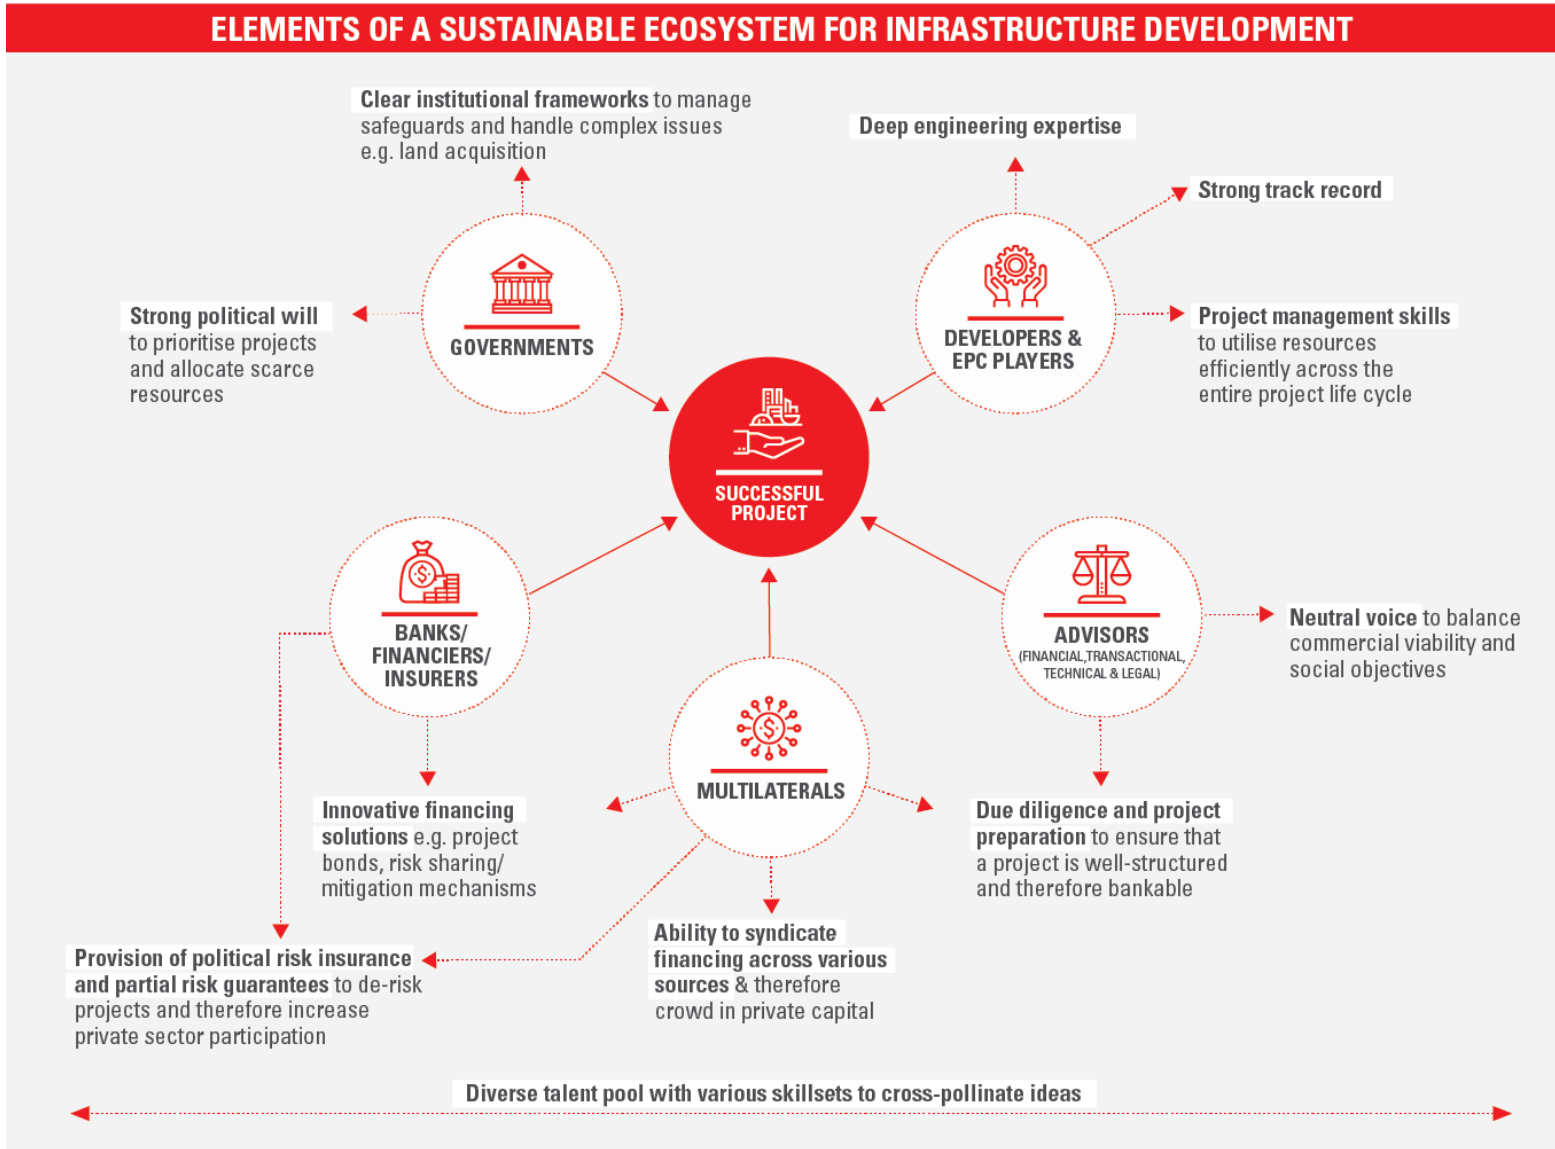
ELEMENTS OF A SUSTAINABLE ECOSYSTEM FOR INFRASTRUCTURE DEVELOPMENT

Clear institutional frameworks to manage safeguards and handle complex issues e.g. land acquisition

Deep engineering expertise

Strong track record

Strong political will to prioritise projects and allocate scarce resources

GOVERNMENTS

DEVELOPERS & EPC PLAYERS

Project management skills to utilise resources efficiently across the entire project life cycle

SUCCESSFUL PROJECT

BANKS/ FINANCIERS/ INSURERS

ADVISORS (FINANCIAL,TRANSACTIONAL, TECHNICAL & LEGAL)

Neutral voice to balance commercial viability and social objectives

MULTILATERALS

Innovative financing solutions e.g. project bonds, risk sharing/ mitigation mechanisms

Due diligence and project preparation to ensure that a project is well-structured and therefore bankable

Provision of political risk insurance and partial risk guarantees to de-risk projects and therefore increase private sector participation

Ability to syndicate financing across various sources & therefore crowd in private capital

Diverse talent pool with various skillsets to cross-pollinate ideas